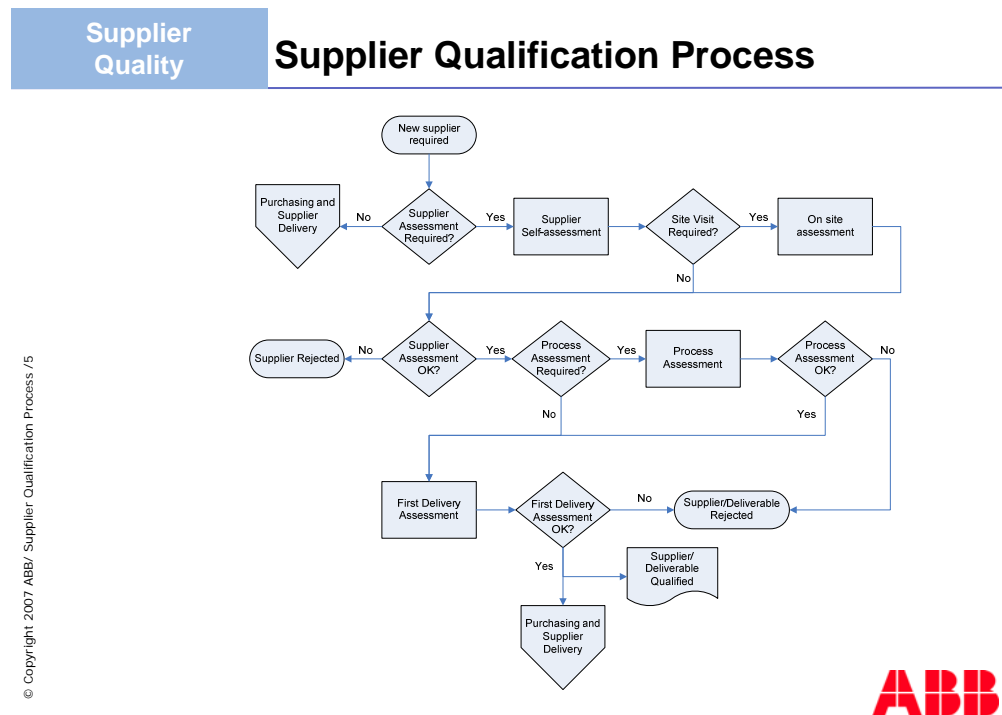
Supplier Quality

Supplier Qualification Process

New supplier required

Purchasing and Supplier Delivery

No

Supplier Assessment Required?

Yes

Supplier Self-assessment

Site Visit Required?

Yes

On site assessment

No

Supplier Rejected

No

Supplier Assessment OK?

Yes

Process Assessment Required?

Yes

Process Assessment

Process Assessment OK?

No

No

Yes

First Delivery Assessment

First Delivery Assessment OK?

No

Supplier/Deliverable Rejected

Yes

Supplier/ Deliverable Qualified

Purchasing and Supplier Delivery

© Copyright 2007 ABB/ Supplier Qualification Process /5

ABB